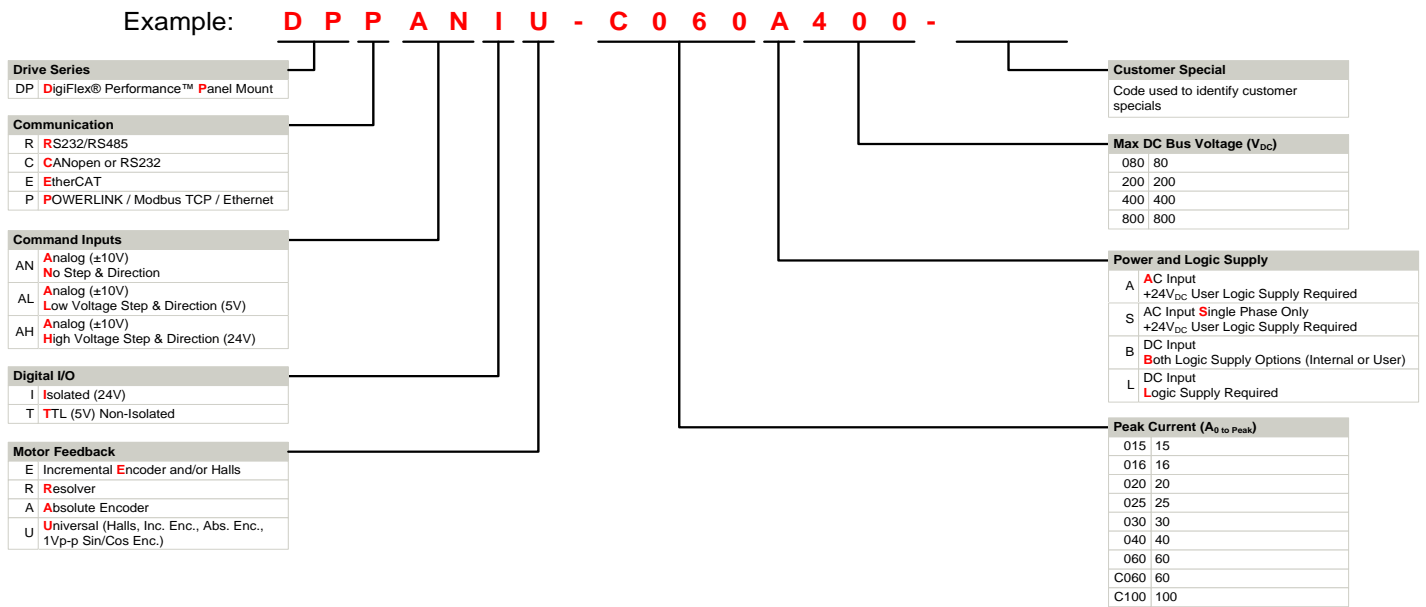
Example: D P P A N I U - C 0 6 0 A 4 0 0 -

| Drive Series | |
|---|---|
| DP | DigiFlex® Performance™ Panel Mount |

| Communication | |
|---|---|
| R | RS232/RS485 |
| C | CANopen or RS232 |
| E | EtherCAT |
| P | POWERLINK / Modbus TCP / Ethernet |

| Command Inputs | |
|---|---|
| AN | Analog (±10V) No Step & Direction |
| AL | Analog (±10V) Low Voltage Step & Direction (5V) |
| AH | Analog (±10V) High Voltage Step & Direction (24V) |

| Digital I/O | |
|---|---|
| I | Isolated (24V) |
| T | TTL (5V) Non-Isolated |

| Motor Feedback | |
|---|---|
| E | Incremental Encoder and/or Halls |
| R | Resolver |
| A | Absolute Encoder |
| U | Universal (Halls, Inc. Enc., Abs. Enc., 1Vp-p Sin/Cos Enc.) |

| Customer Special |
|---|
| Code used to identify customer specials |

| Max DC Bus Voltage ($V_{DC}$) | |
|---|---|
| 080 | 80 |
| 200 | 200 |
| 400 | 400 |
| 800 | 800 |

| Power and Logic Supply | |
|---|---|
| A | AC Input +24$V_{DC}$ User Logic Supply Required |
| S | AC Input Single Phase Only +24$V_{DC}$ User Logic Supply Required |
| B | DC Input Both Logic Supply Options (Internal or User) |
| L | DC Input Logic Supply Required |

| Peak Current ($A_{0 \text{ to Peak}}$) | |
|---|---|
| 015 | 15 |
| 016 | 16 |
| 020 | 20 |
| 025 | 25 |
| 030 | 30 |
| 040 | 40 |
| 060 | 60 |
| C060 | 60 |
| C100 | 100 |